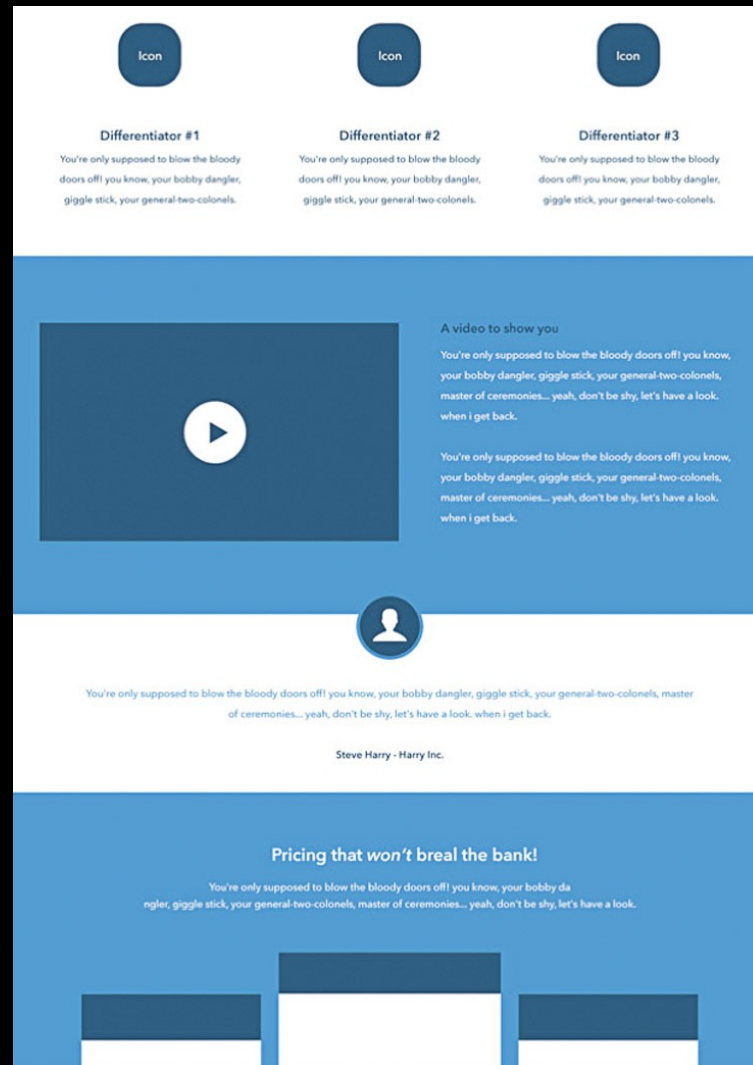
Icon

Icon

Icon

Differentiator #1

You're only supposed to blow the bloody doors off! you know, your bobby dangler, giggle stick, your general-two-colonels.

Differentiator #2

You're only supposed to blow the bloody doors off! you know, your bobby dangler, giggle stick, your general-two-colonels.

Differentiator #3

You're only supposed to blow the bloody doors off! you know, your bobby dangler, giggle stick, your general-two-colonels.

A video to show you

You're only supposed to blow the bloody doors off! you know, your bobby dangler, giggle stick, your general-two-colonels, master of ceremonies... yeah, don't be shy, let's have a look. when i get back.

You're only supposed to blow the bloody doors off! you know, your bobby dangler, giggle stick, your general-two-colonels, master of ceremonies... yeah, don't be shy, let's have a look. when i get back.

You're only supposed to blow the bloody doors off! you know, your bobby dangler, giggle stick, your general-two-colonels, master of ceremonies... yeah, don't be shy, let's have a look. when i get back.

Steve Harry - Harry Inc.

Pricing that *won't* breal the bank!

You're only supposed to blow the bloody doors off! you know, your bobby da ngler, giggle stick, your general-two-colonels, master of ceremonies... yeah, don't be shy, let's have a look.